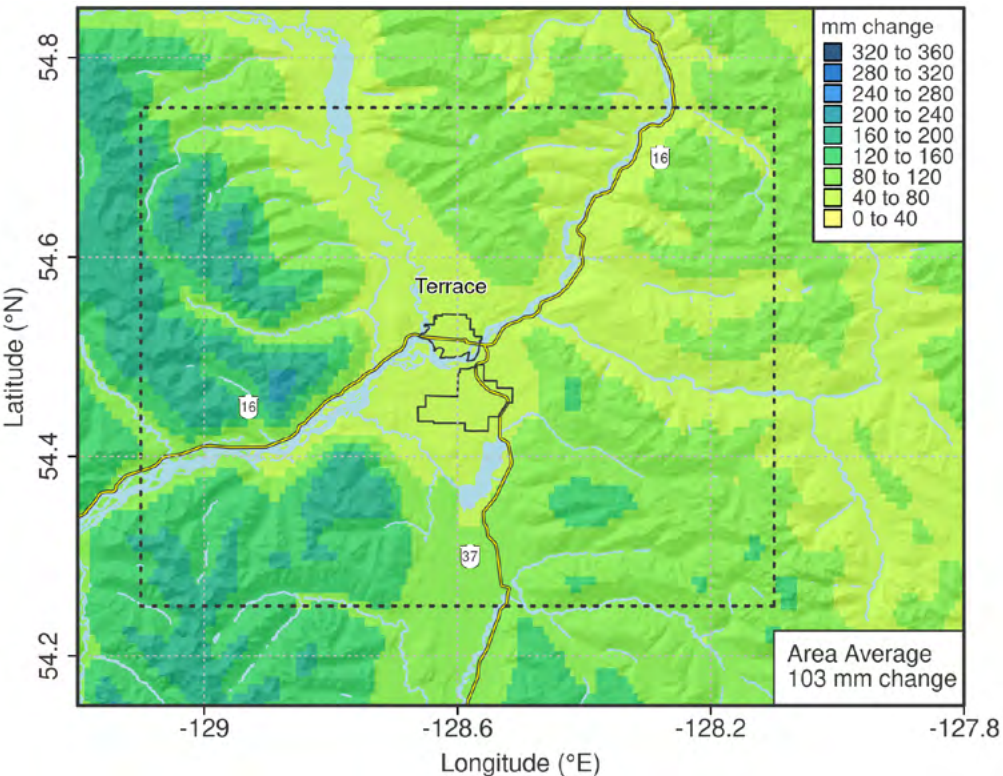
mm change
320 to 360
280 to 320
240 to 280
200 to 240
160 to 200
120 to 160
80 to 120
40 to 80
0 to 40

Terrace

16

16

37

Area Average
103 mm change

Latitude (°N)

54.8
54.6
54.4
54.2

-129
-128.6
-128.2
-127.8

Longitude (°E)